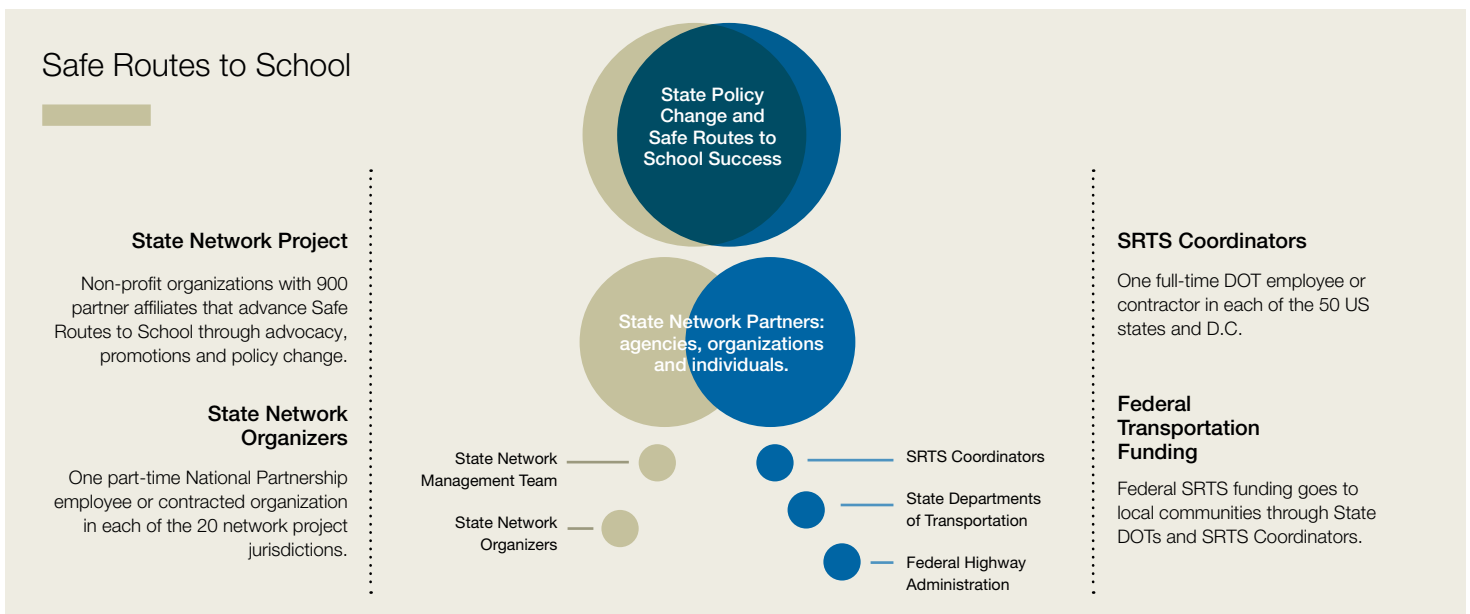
Safe Routes to School

State Network Project

Non-profit organizations with 900 partner affiliates that advance Safe Routes to School through advocacy, promotions and policy change.

State Network Organizers

One part-time National Partnership employee or contracted organization in each of the 20 network project jurisdictions.

State Policy Change and Safe Routes to School Success

State Network Partners: agencies, organizations and individuals.

State Network Management Team

State Network Organizers

SRTS Coordinators

State Departments of Transportation

Federal Highway Administration

SRTS Coordinators

One full-time DOT employee or contractor in each of the 50 US states and D.C.

Federal Transportation Funding

Federal SRTS funding goes to local communities through State DOTs and SRTS Coordinators.